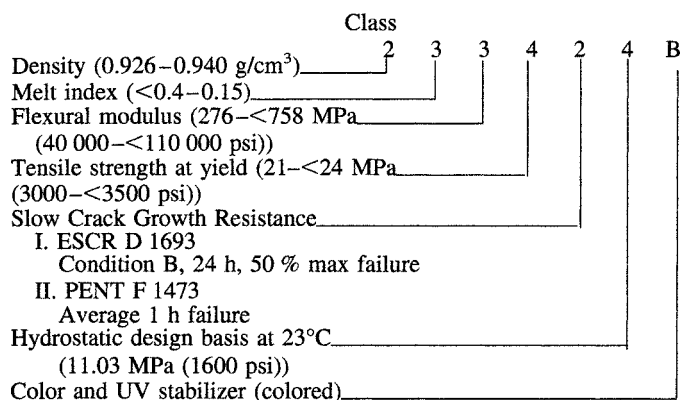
Class

2 3 3 4 2 4 B

Density (0.926–0.940 g/cm$^3$)

Melt index (<0.4–0.15)

Flexural modulus (276–<758 MPa (40 000–<110 000 psi))

Tensile strength at yield (21–<24 MPa (3000–<3500 psi))

Slow Crack Growth Resistance

I. ESCR D 1693

Condition B, 24 h, 50 % max failure

II. PENT F 1473

Average 1 h failure

Hydrostatic design basis at 23°C (11.03 MPa (1600 psi))

Color and UV stabilizer (colored)